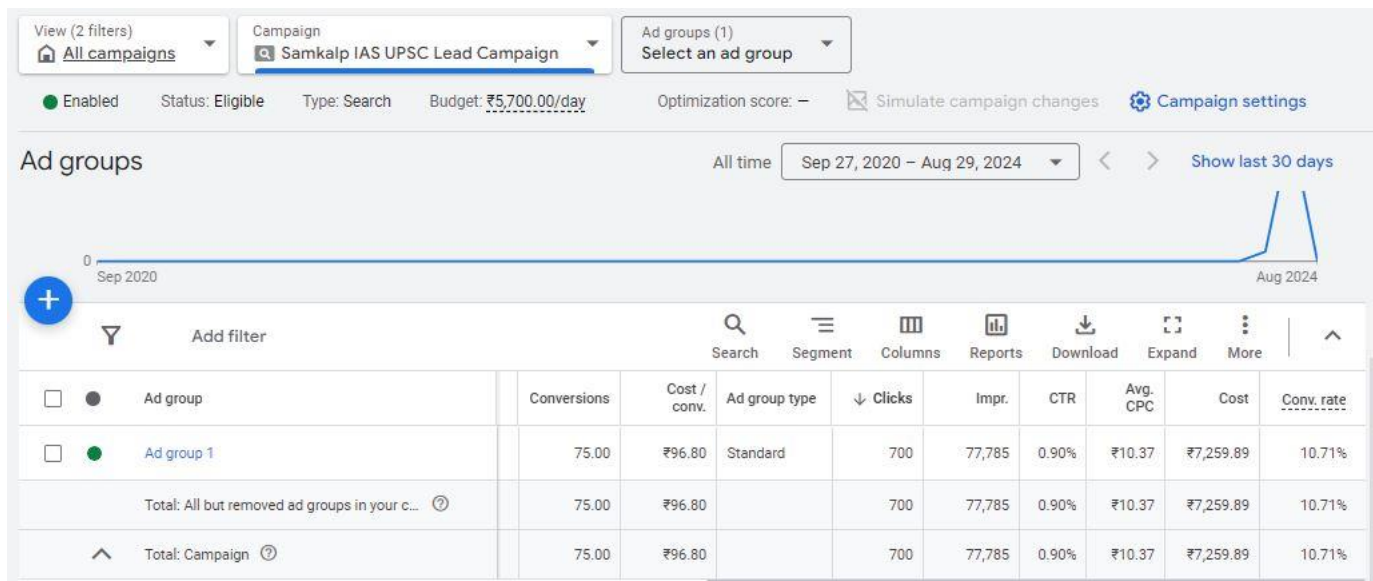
View (2 filters)
All campaigns

Campaign
Samkalp IAS UPSC Lead Campaign

Ad groups (1)
Select an ad group

Enabled Status: Eligible Type: Search Budget: ₹5,700.00/day Optimization score: – Simulate campaign changes Campaign settings

Ad groups

All time Sep 27, 2020 – Aug 29, 2024 Show last 30 days

0
Sep 2020
Aug 2024

Add filter

Search Segment Columns Reports Download Expand More

| | | Ad group | Conversions | Cost / conv. | Ad group type | Clicks | Impr. | CTR | Avg. CPC | Cost | Conv. rate |
|---|---|---|---|---|---|---|---|---|---|---|---|
| | | Ad group 1 | 75.00 | ₹96.80 | Standard | 700 | 77,785 | 0.90% | ₹10.37 | ₹7,259.89 | 10.71% |
| | | Total: All but removed ad groups in your c... | 75.00 | ₹96.80 | | 700 | 77,785 | 0.90% | ₹10.37 | ₹7,259.89 | 10.71% |
| | | Total: Campaign | 75.00 | ₹96.80 | | 700 | 77,785 | 0.90% | ₹10.37 | ₹7,259.89 | 10.71% |